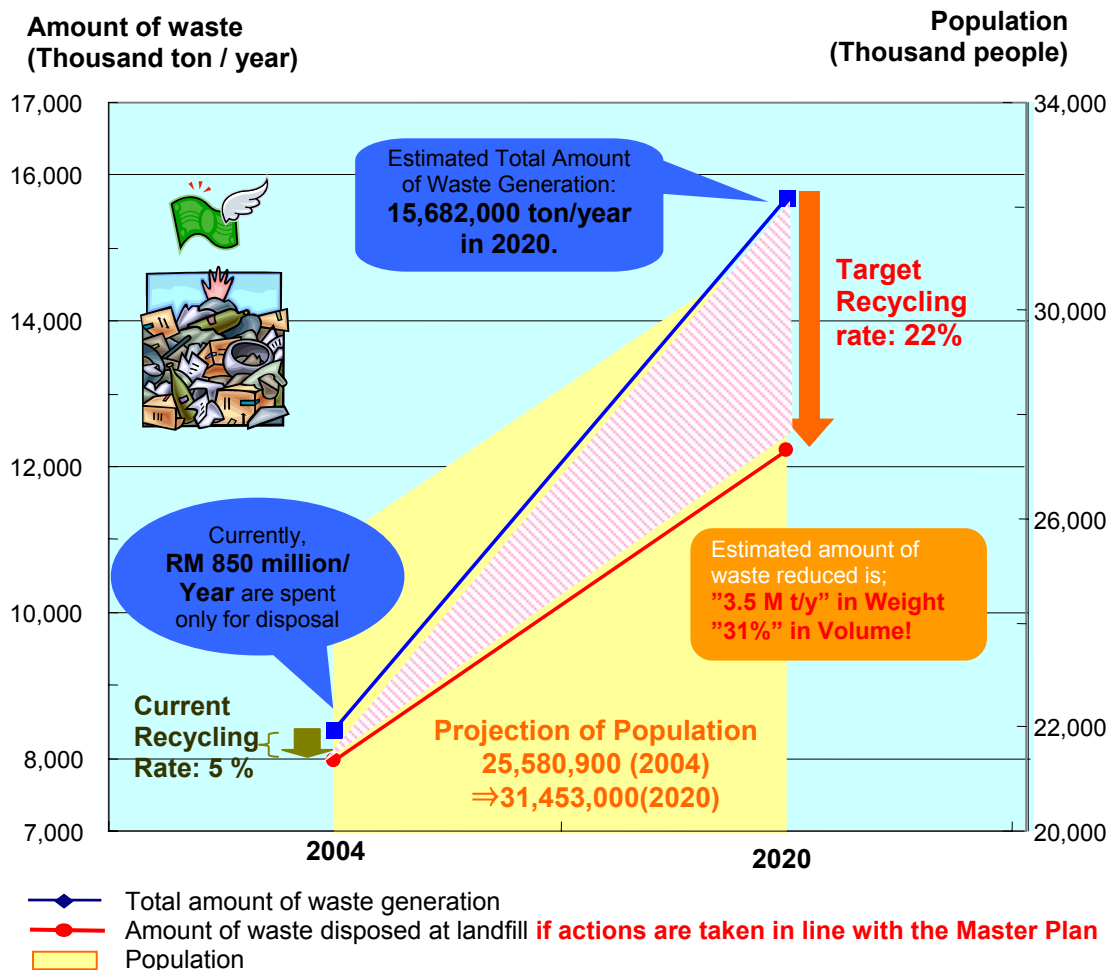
Amount of waste
(Thousand ton / year)

Population
(Thousand people)

17,000
16,000
14,000
12,000
10,000
8,000
7,000

34,000
30,000
26,000
22,000
20,000

Estimated Total Amount of Waste Generation:
15,682,000 ton/year in 2020.

Target Recycling rate: 22%

Currently, RM 850 million/ Year are spent only for disposal

Estimated amount of waste reduced is;
"3.5 M t/y" in Weight
"31%" in Volume!

Current Recycling Rate: 5 %

Projection of Population
25,580,900 (2004)
⇒31,453,000(2020)

2004

2020

Total amount of waste generation
Amount of waste disposed at landfill if actions are taken in line with the Master Plan
Population